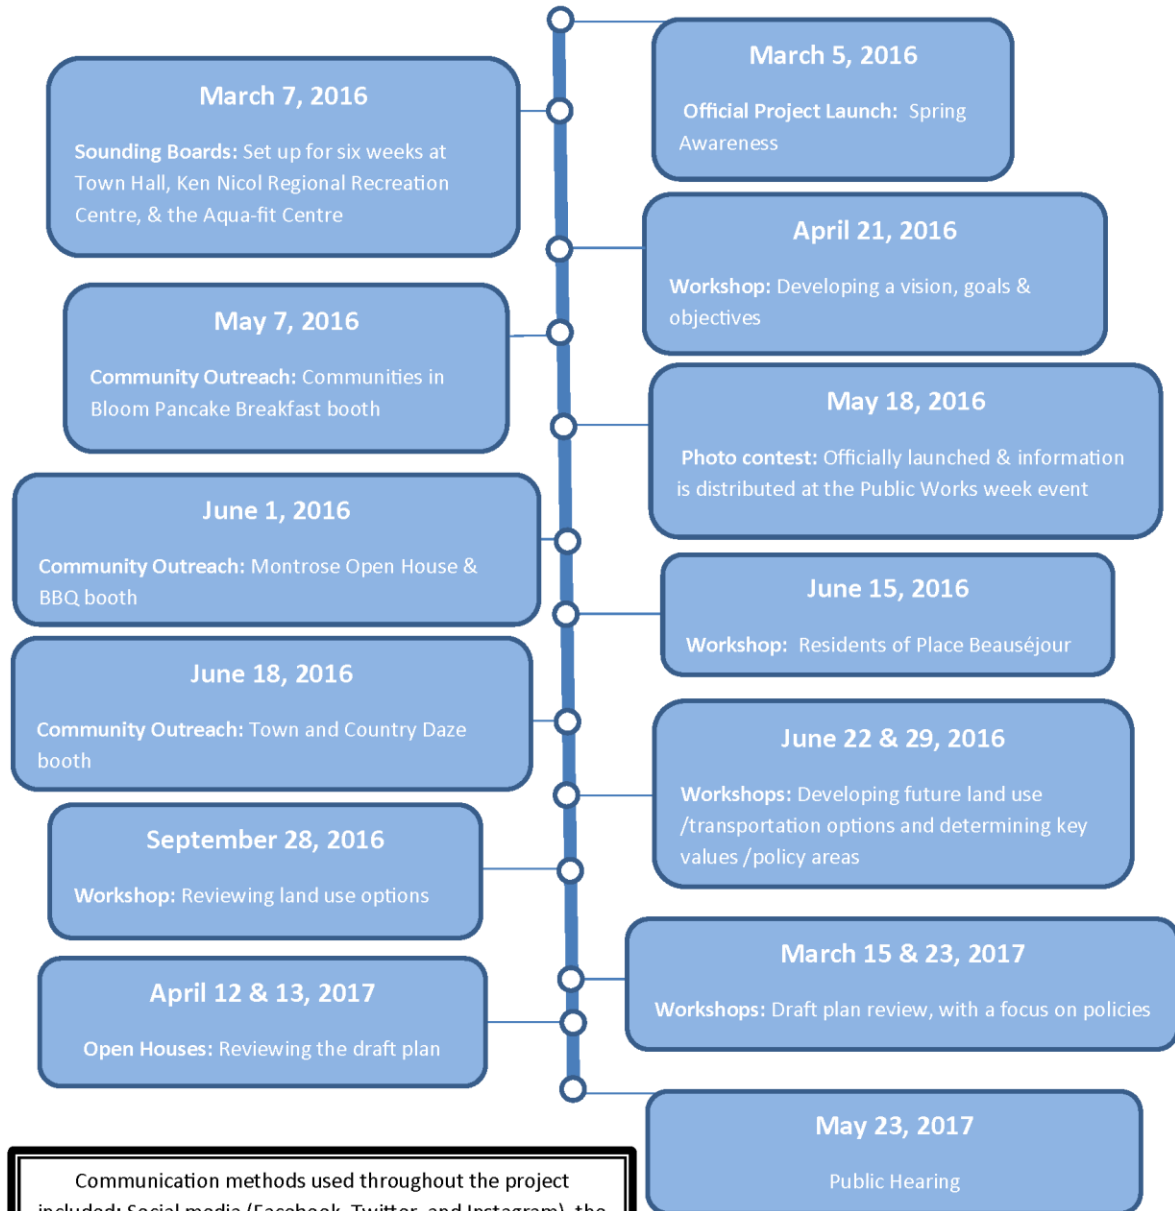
March 5, 2016

Official Project Launch: Spring Awareness

March 7, 2016

Sounding Boards: Set up for six weeks at Town Hall, Ken Nicol Regional Recreation Centre, & the Aqua-fit Centre

April 21, 2016

Workshop: Developing a vision, goals & objectives

May 7, 2016

Community Outreach: Communities in Bloom Pancake Breakfast booth

May 18, 2016

Photo contest: Officially launched & information is distributed at the Public Works week event

June 1, 2016

Community Outreach: Montrose Open House & BBQ booth

June 15, 2016

Workshop: Residents of Place Beauséjour

June 18, 2016

Community Outreach: Town and Country Daze booth

June 22 & 29, 2016

Workshops: Developing future land use /transportation options and determining key values /policy areas

September 28, 2016

Workshop: Reviewing land use options

March 15 & 23, 2017

Workshops: Draft plan review, with a focus on policies

April 12 & 13, 2017

Open Houses: Reviewing the draft plan

May 23, 2017

Public Hearing

Communication methods used throughout the project included: Social media (Facebook, Twitter, and Instagram), the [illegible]